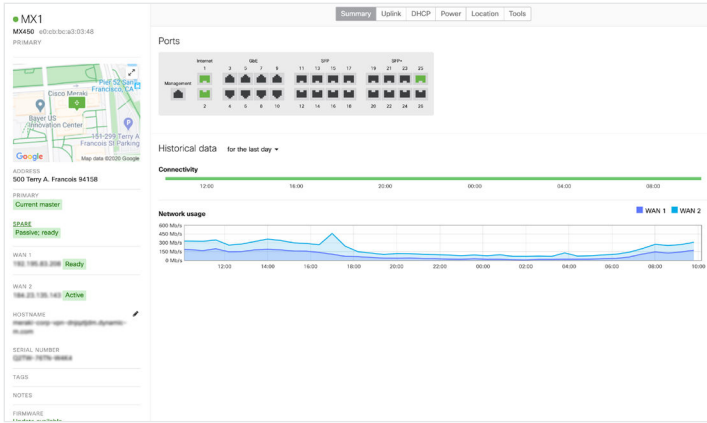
MX1
MX450 e0:cb:bc:a3:03:48
PRIMARY

Cisco Meraki
Bayer US Innovation Center
Pier 52 Canal
Francisco, CA
151-299 Terry A Francois St Parking
Google
Map data ©2020 Google

ADDRESS
500 Terry A. Francois 94158

PRIMARY
Current master

SPARE
Passive; ready

WAN 1
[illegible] Ready

WAN 2
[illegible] Active

HOSTNAME
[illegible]

SERIAL NUMBER
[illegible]

TAGS

NOTES

FIRMWARE
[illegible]

Summary | Uplink | DHCP | Power | Location | Tools

Ports

Management
Internet
1
2
GbE
3 5 7 9
4 6 8 10
SFP
11 13 15 17
12 14 16 18
SFP+
19 21 23 25
20 22 24 26

Historical data for the last day

Connectivity
12:00 16:00 20:00 00:00 04:00 08:00

Network usage
WAN 1 WAN 2
600 Mb/s
450 Mb/s
300 Mb/s
150 Mb/s
0 Mb/s
12:00 14:00 16:00 18:00 20:00 22:00 00:00 02:00 04:00 06:00 08:00 10:00